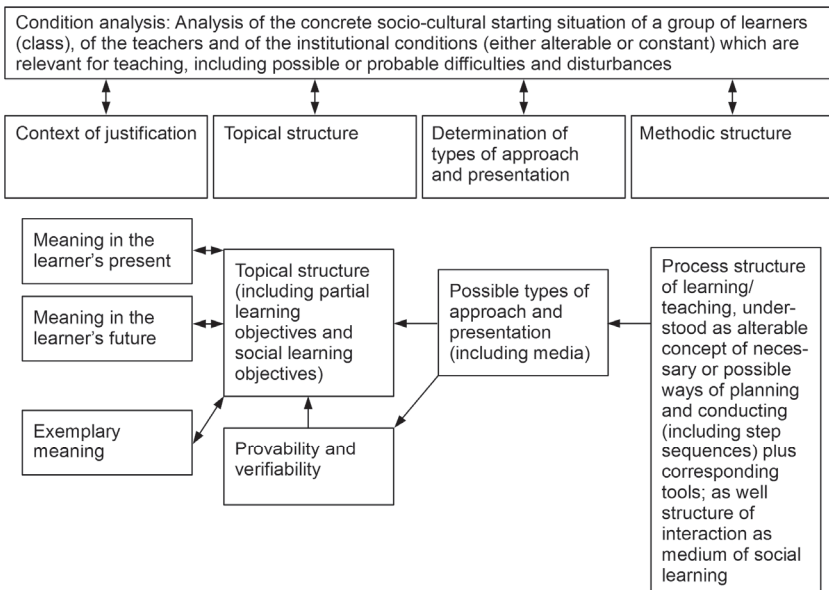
Condition analysis: Analysis of the concrete socio-cultural starting situation of a group of learners (class), of the teachers and of the institutional conditions (either alterable or constant) which are relevant for teaching, including possible or probable difficulties and disturbances

Context of justification

Topical structure

Determination of types of approach and presentation

Methodic structure

Meaning in the learner's present

Meaning in the learner's future

Exemplary meaning

Topical structure (including partial learning objectives and social learning objectives)

Provability and verifiability

Possible types of approach and presentation (including media)

Process structure of learning/ teaching, understood as alterable concept of necessary or possible ways of planning and conducting (including step sequences) plus corresponding tools; as well structure of interaction as medium of social learning